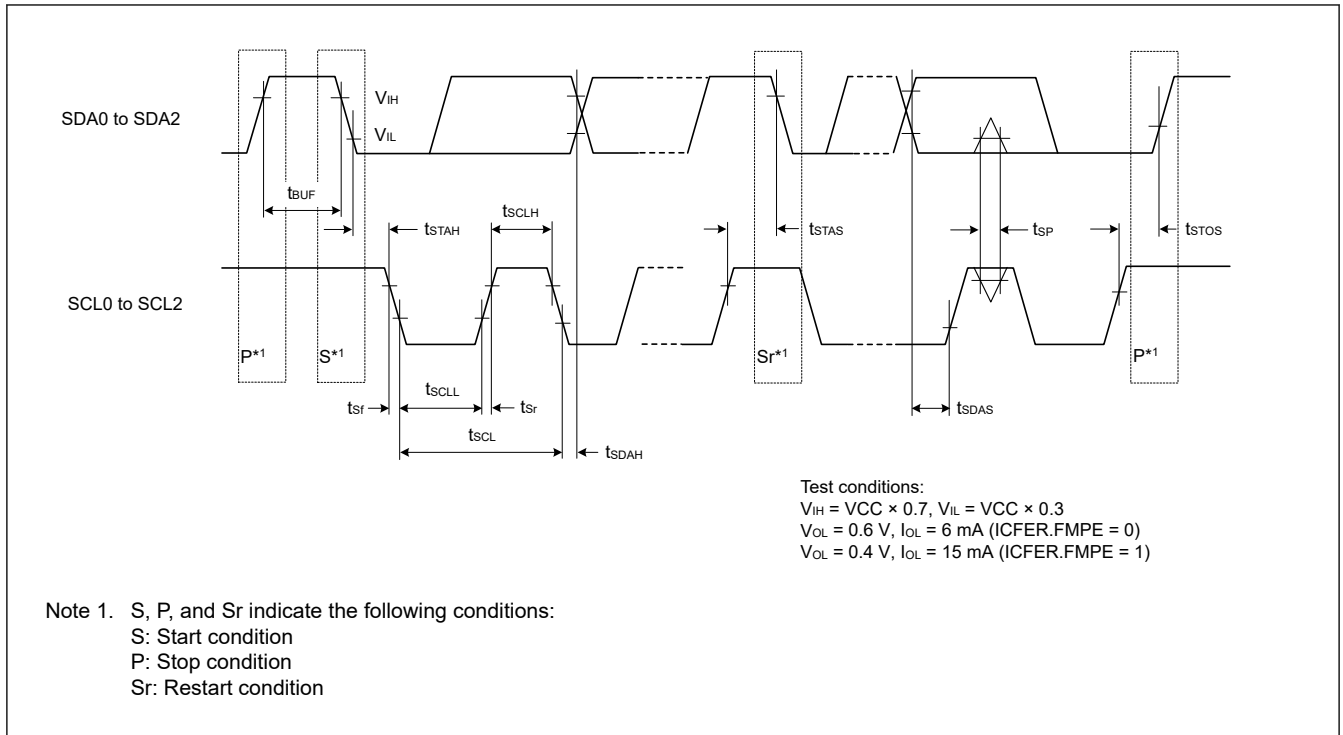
$V_{IH}$

SDA0 to SDA2

$V_{IL}$

$t_{BUF}$

$t_{STAH}$

$t_{SCLH}$

$t_{STAS}$

$t_{SP}$

$t_{STOS}$

SCL0 to SCL2

P*1

S*1

Sr*1

P*1

$t_{SCLL}$

$t_{Sf}$

$t_{Sr}$

$t_{SCL}$

$t_{SDAH}$

$t_{SDAS}$

Test conditions:
$V_{IH}$ = VCC × 0.7, $V_{IL}$ = VCC × 0.3
$V_{OL}$ = 0.6 V, $I_{OL}$ = 6 mA (ICFER.FMPE = 0)
$V_{OL}$ = 0.4 V, $I_{OL}$ = 15 mA (ICFER.FMPE = 1)

Note 1. S, P, and Sr indicate the following conditions:
S: Start condition
P: Stop condition
Sr: Restart condition